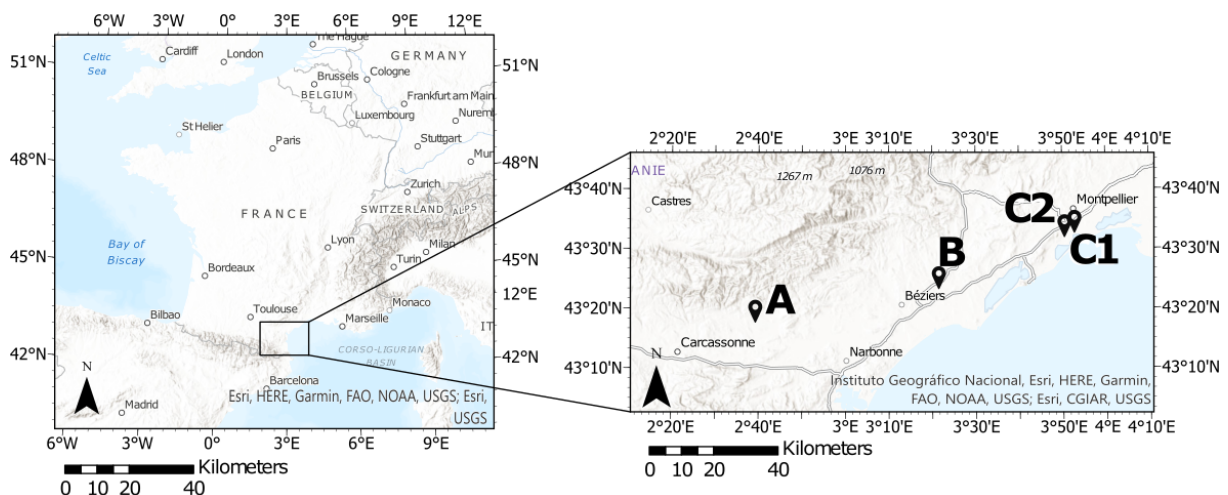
6°W 3°W 0° 3°E 6°E 9°E 12°E

51°N 51°N
48°N 48°N
45°N 45°N
42°N 42°N
12°E

Celtic Sea
Cardiff
London
The Hague
GERMANY
Brussels
Cologne
BELGIUM
Frankfurt am Main
Nuremb
Luxembourg
St Helier
Paris
Stuttgart
Mun
Zurich
FRANCE
SWITZERLAND ALPS
Bay of Biscay
Lyon
Milan
Bordeaux
Turin
Monaco
Toulouse
Marseille
IT
Bilbao
CORSO-LIGURIAN BASIN
Barcelona
Madrid
N
Esri, HERE, Garmin, FAO, NOAA, USGS; Esri, USGS

6°W 3°W 0° 3°E 6°E 9°E

0 10 20 40 Kilometers

2°20'E 2°40'E 3°E 3°10'E 3°30'E 3°50'E 4°E 4°10'E

43°40'N 43°40'N
43°30'N 43°30'N
43°20'N 43°20'N
43°10'N 43°10'N

ANIE
1267 m
1076 m
Castres
Montpellier
C2
C1
B
A
Béziers
Carcassonne
Narbonne
N
Instituto Geográfico Nacional, Esri, HERE, Garmin, FAO, NOAA, USGS; Esri, CGIAR, USGS

2°20'E 2°40'E 3°E 3°10'E 3°30'E 3°50'E 4°E 4°10'E

0 10 20 40 Kilometers